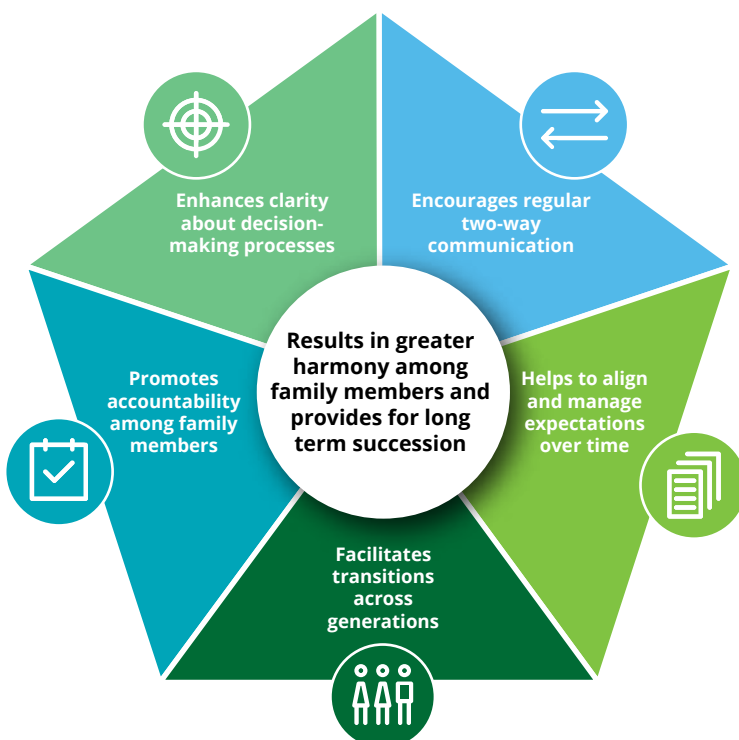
Enhances clarity about decision-making processes

Encourages regular two-way communication

Results in greater harmony among family members and provides for long term succession

Promotes accountability among family members

Helps to align and manage expectations over time

Facilitates transitions across generations